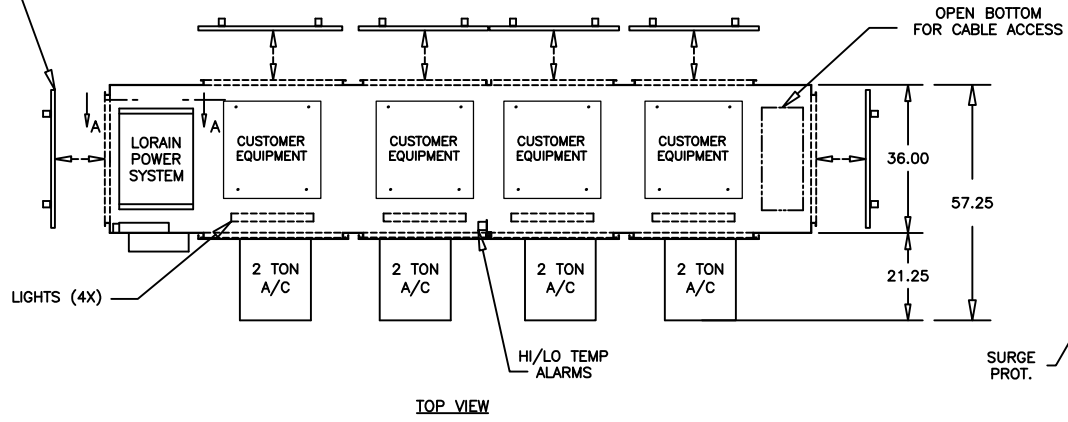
OPEN BOTTOM FOR CABLE ACCESS

A

A

LORAIN POWER SYSTEM

CUSTOMER EQUIPMENT

CUSTOMER EQUIPMENT

CUSTOMER EQUIPMENT

CUSTOMER EQUIPMENT

36.00

57.25

21.25

2 TON A/C

2 TON A/C

2 TON A/C

2 TON A/C

LIGHTS (4X)

HI/LO TEMP ALARMS

SURGE PROT.

TOP VIEW